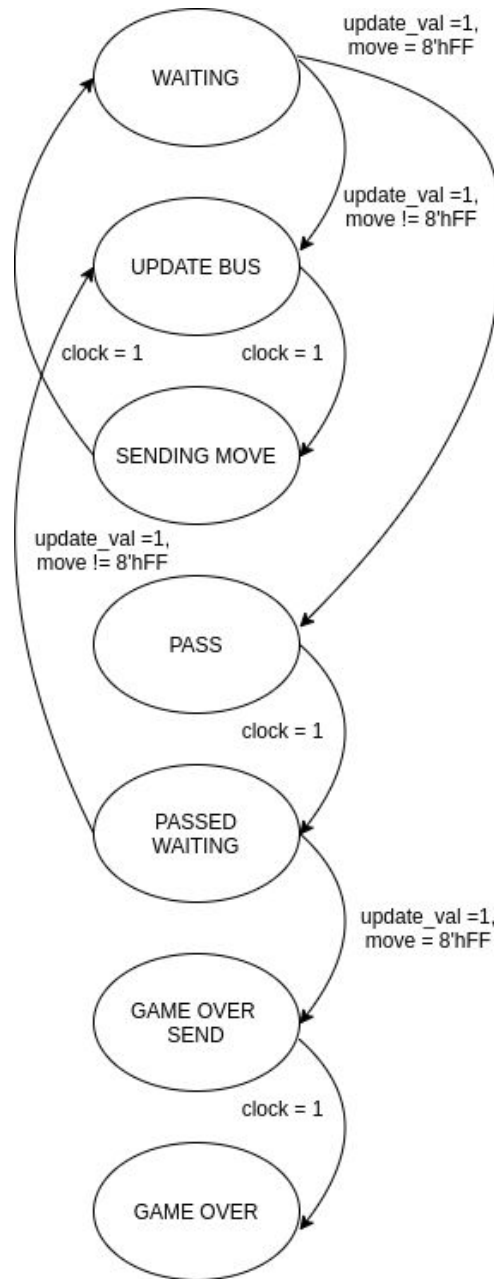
update_val =1,
move = 8'hFF

WAITING

update_val =1,
move != 8'hFF

UPDATE BUS

clock = 1

clock = 1

SENDING MOVE

update_val =1,
move != 8'hFF

PASS

clock = 1

PASSED
WAITING

update_val =1,
move = 8'hFF

GAME OVER
SEND

clock = 1

GAME OVER